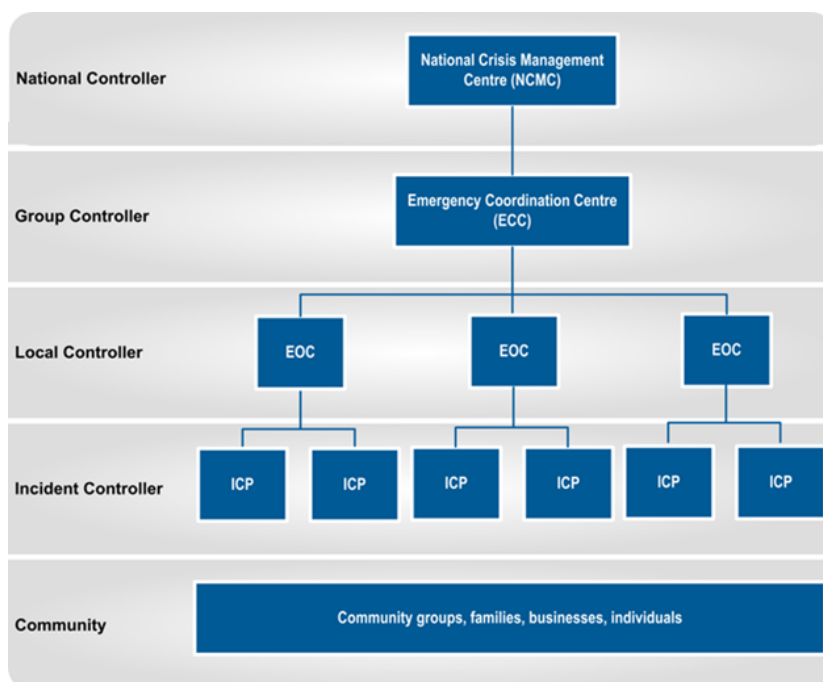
National Controller

National Crisis Management Centre (NCMC)

Group Controller

Emergency Coordination Centre (ECC)

Local Controller

EOC

EOC

EOC

Incident Controller

ICP

ICP

ICP

ICP

ICP

ICP

Community

Community groups, families, businesses, individuals